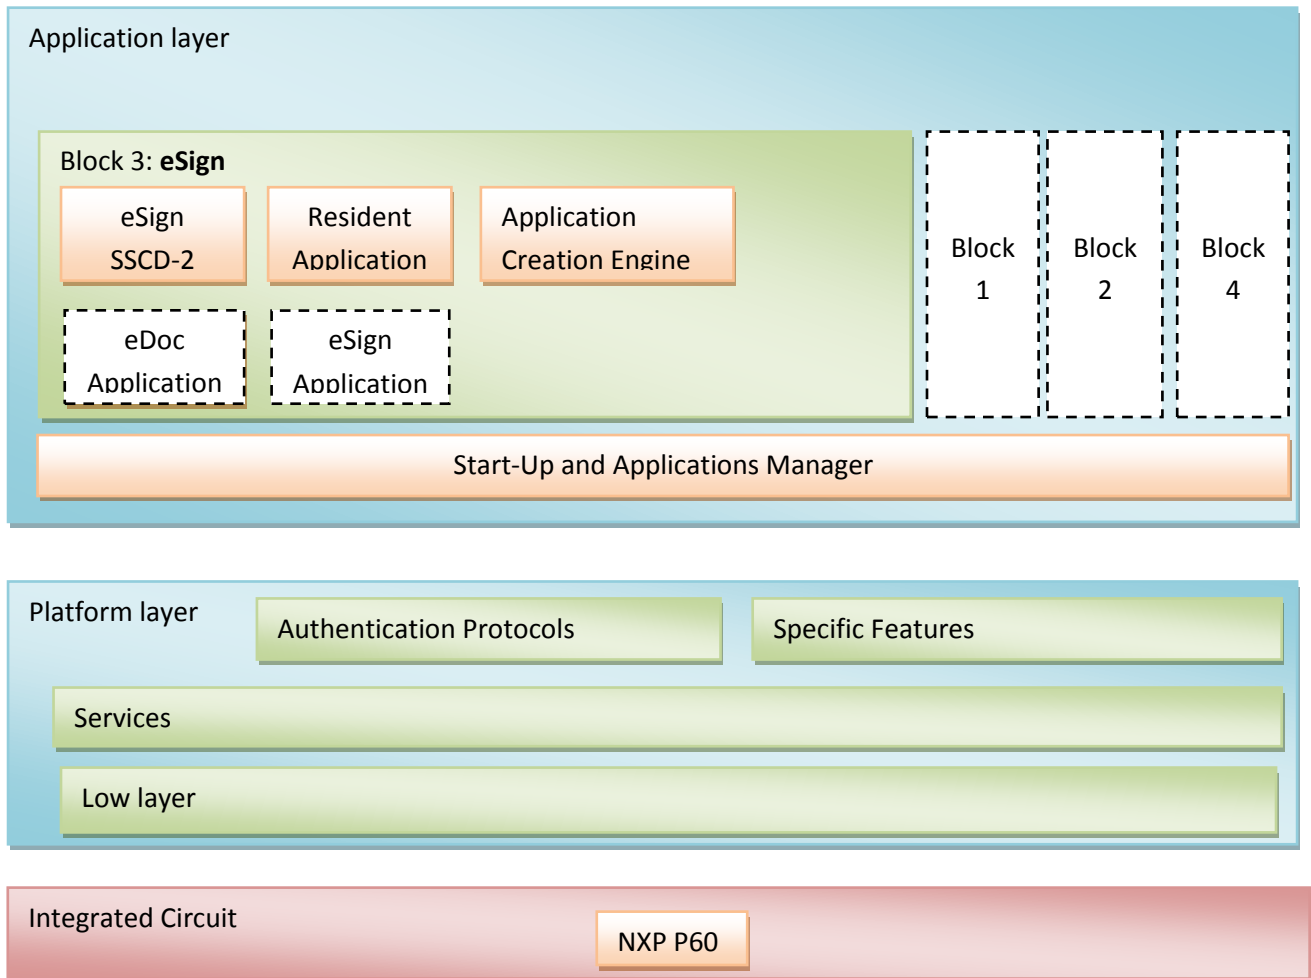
Application layer

Block 3: **eSign**

eSign SSCD-2

Resident Application

Application Creation Engine

eDoc Application

eSign Application

Block 1

Block 2

Block 4

Start-Up and Applications Manager

Platform layer

Authentication Protocols

Specific Features

Services

Low layer

Integrated Circuit

NXP P60